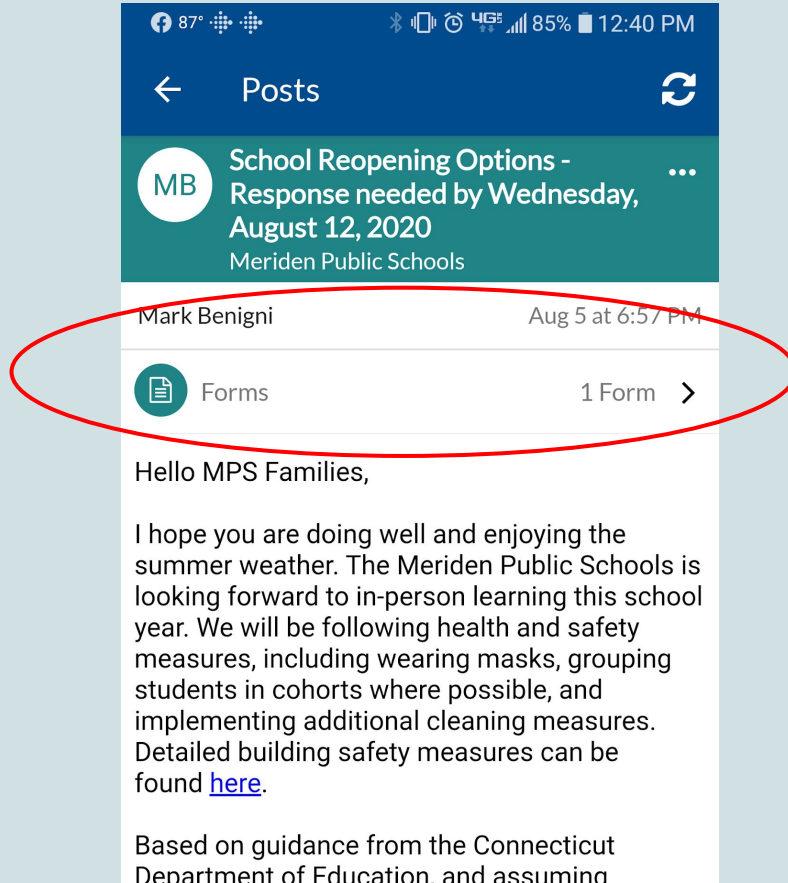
87° 4G 85% 12:40 PM

Posts

MB
School Reopening Options - Response needed by Wednesday, August 12, 2020
Meriden Public Schools

Mark Benigni
Aug 5 at 6:57 PM

Forms
1 Form

Hello MPS Families,

I hope you are doing well and enjoying the summer weather. The Meriden Public Schools is looking forward to in-person learning this school year. We will be following health and safety measures, including wearing masks, grouping students in cohorts where possible, and implementing additional cleaning measures. Detailed building safety measures can be found here.

Based on guidance from the Connecticut Department of Education, and assuming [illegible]